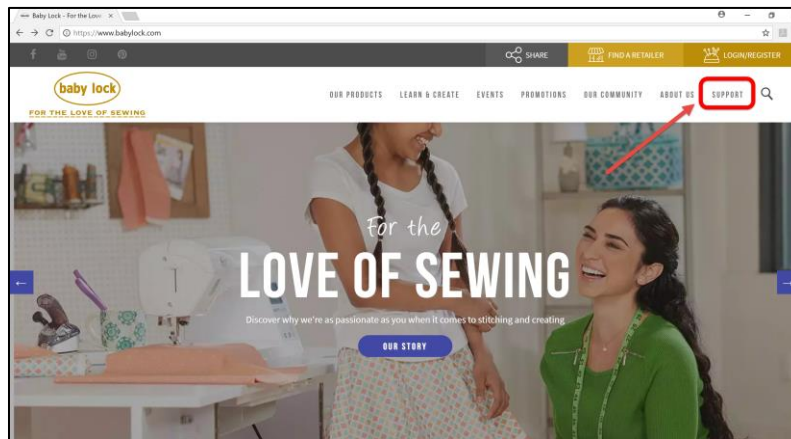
Baby Lock - For the Lov ×

https://www.babylock.com

SHARE

FIND A RETAILER

LOGIN/REGISTER

baby lock

FOR THE LOVE OF SEWING

OUR PRODUCTS

LEARN & CREATE

EVENTS

PROMOTIONS

OUR COMMUNITY

ABOUT US

SUPPORT

For the

LOVE OF SEWING

Discover why we're as passionate as you when it comes to stitching and creating

OUR STORY